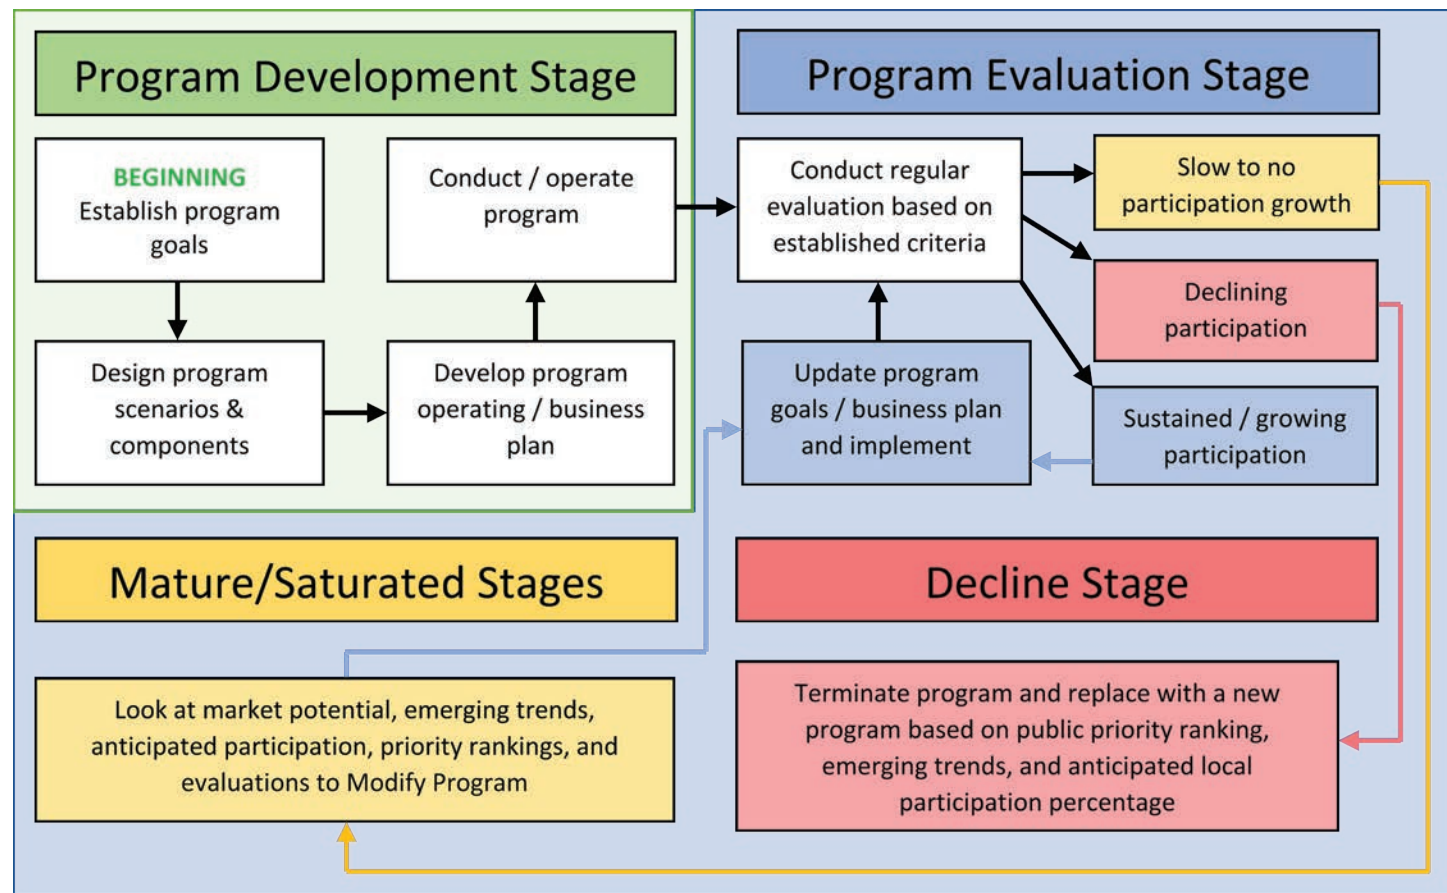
Program Development Stage

BEGINNING
Establish program goals

Conduct / operate program

Design program scenarios & components

Develop program operating / business plan

Program Evaluation Stage

Conduct regular evaluation based on established criteria

Slow to no participation growth

Declining participation

Sustained / growing participation

Update program goals / business plan and implement

Mature/Saturated Stages

Look at market potential, emerging trends, anticipated participation, priority rankings, and evaluations to Modify Program

Decline Stage

Terminate program and replace with a new program based on public priority ranking, emerging trends, and anticipated local participation percentage